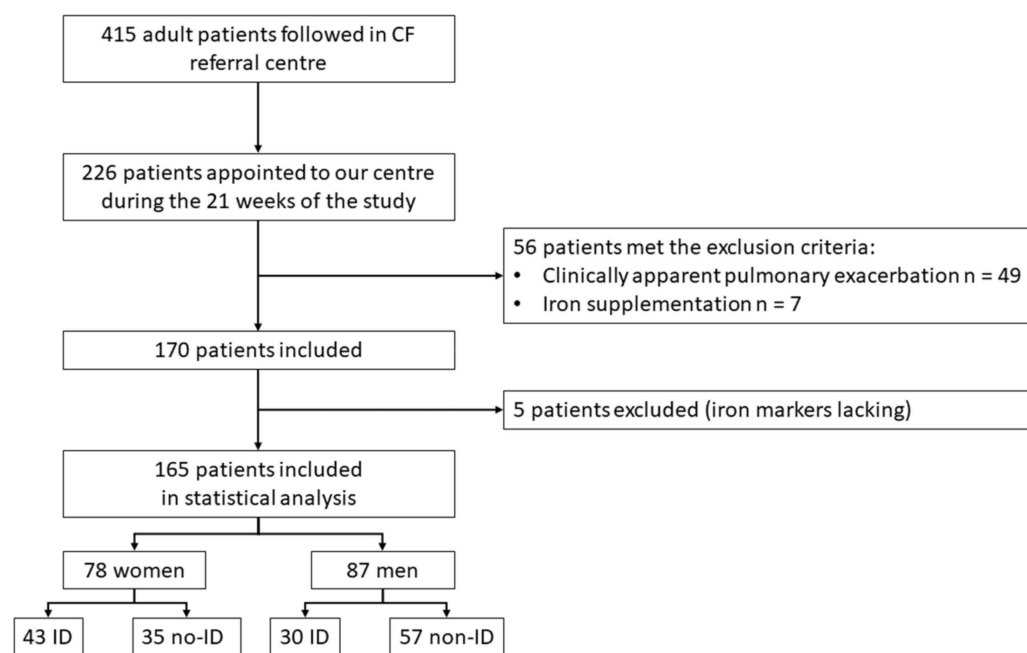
415 adult patients followed in CF referral centre

226 patients appointed to our centre during the 21 weeks of the study

56 patients met the exclusion criteria:
• Clinically apparent pulmonary exacerbation n = 49
• Iron supplementation n = 7

170 patients included

5 patients excluded (iron markers lacking)

165 patients included in statistical analysis

78 women

87 men

43 ID

35 no-ID

30 ID

57 non-ID